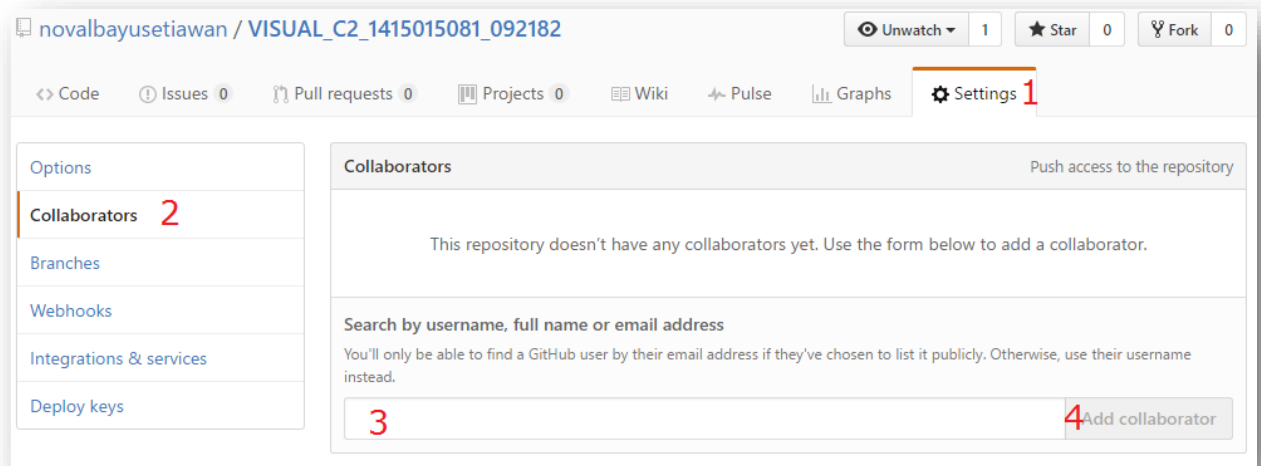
novalbayusetiawan / VISUAL_C2_1415015081_092182

Unwatch 1 Star 0 Fork 0

<> Code Issues 0 Pull requests 0 Projects 0 Wiki Pulse Graphs Settings 1

Options
Collaborators 2
Branches
Webhooks
Integrations & services
Deploy keys

Collaborators
Push access to the repository

This repository doesn’t have any collaborators yet. Use the form below to add a collaborator.

Search by username, full name or email address

You'll only be able to find a GitHub user by their email address if they've chosen to list it publicly. Otherwise, use their username instead.

3

4 Add collaborator